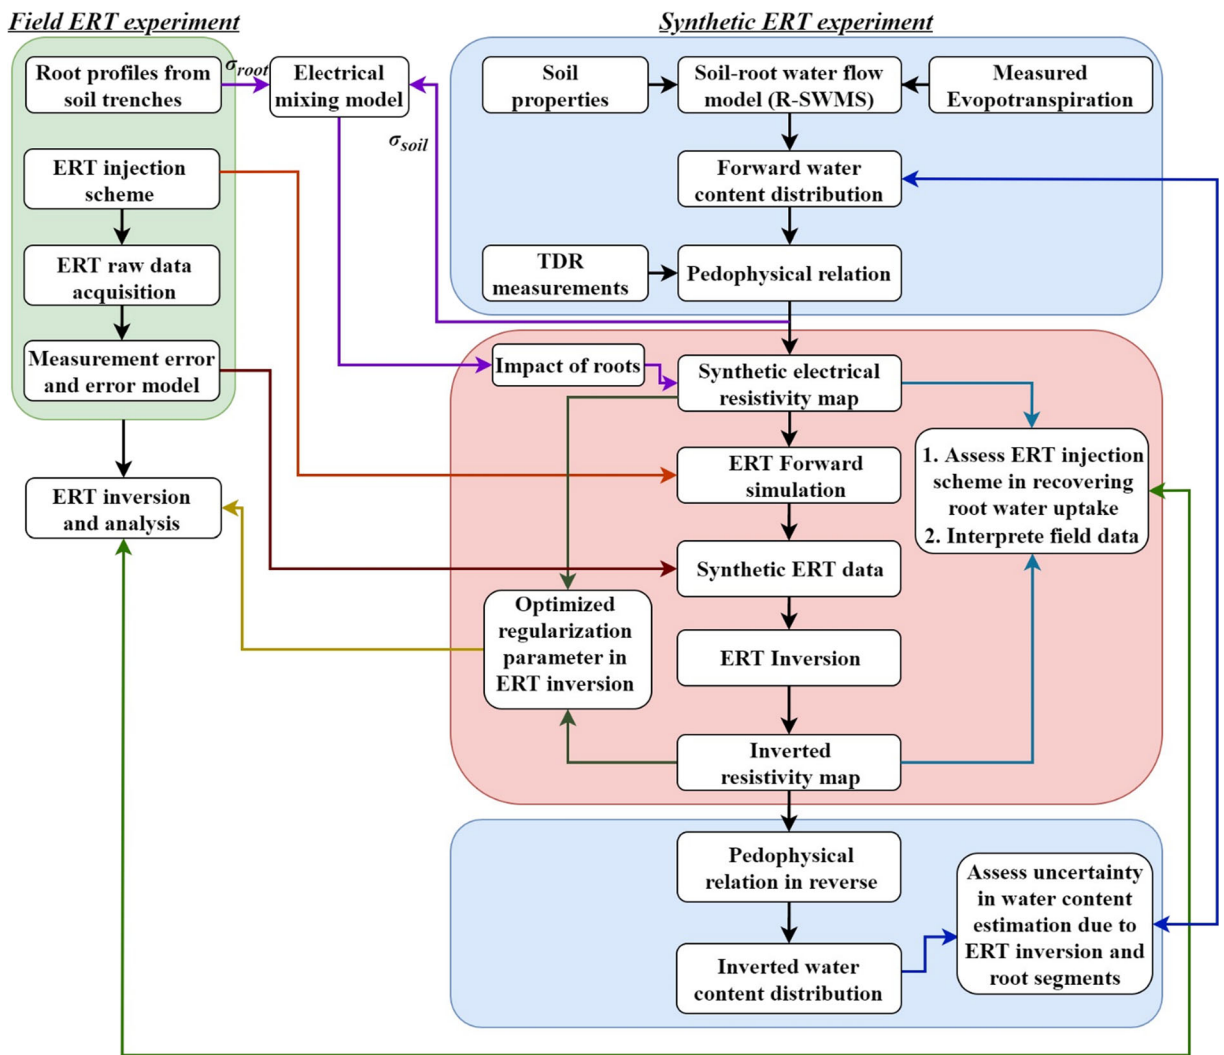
Field ERT experiment

Synthetic ERT experiment

Root profiles from soil trenches

$\sigma_{root}$

Electrical mixing model

$\sigma_{soil}$

Soil properties

Soil-root water flow model (R-SWMS)

Measured Evopotranspiration

ERT injection scheme

Forward water content distribution

ERT raw data acquisition

TDR measurements

Pedophysical relation

Measurement error and error model

Impact of roots

Synthetic electrical resistivity map

1. Assess ERT injection scheme in recovering root water uptake
2. Interprete field data

ERT inversion and analysis

ERT Forward simulation

Synthetic ERT data

Optimized regularization parameter in ERT inversion

ERT Inversion

Inverted resistivity map

Pedophysical relation in reverse

Assess uncertainty in water content estimation due to ERT inversion and root segments

Inverted water content distribution